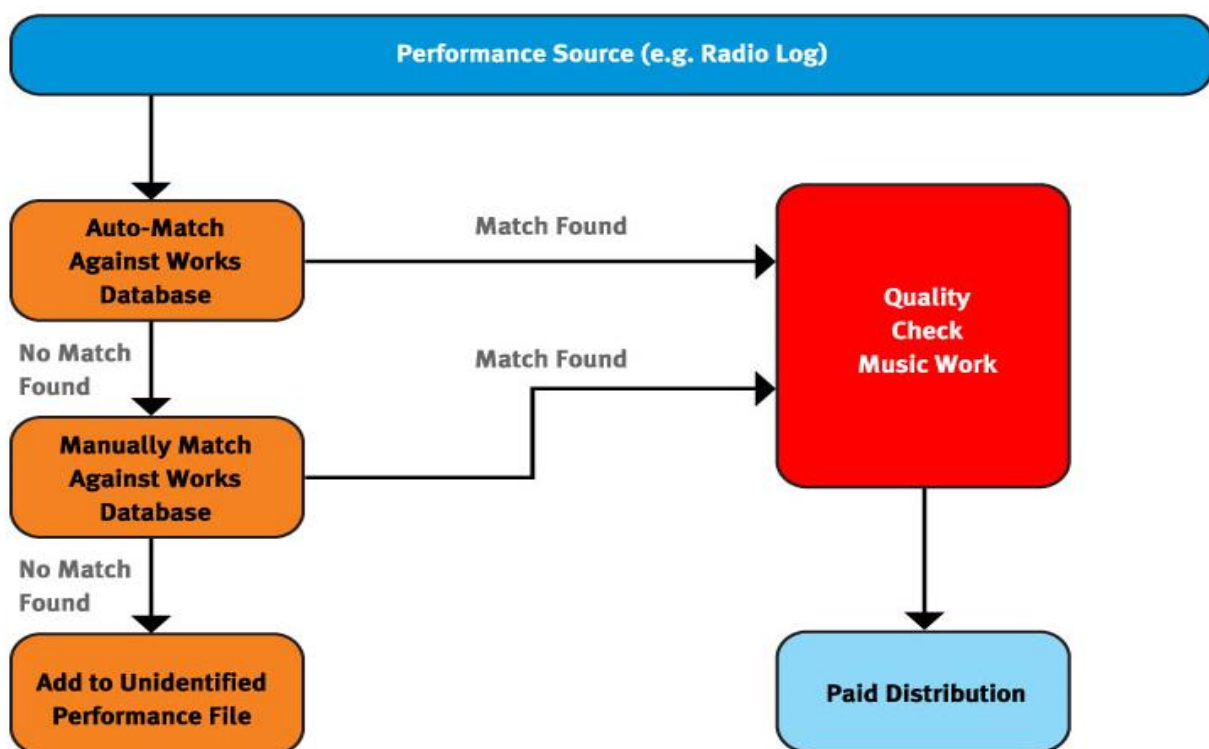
Performance Source (e.g. Radio Log)

Auto-Match Against Works Database

Match Found

Quality Check Music Work

No Match Found

Match Found

Manually Match Against Works Database

No Match Found

Add to Unidentified Performance File

Paid Distribution